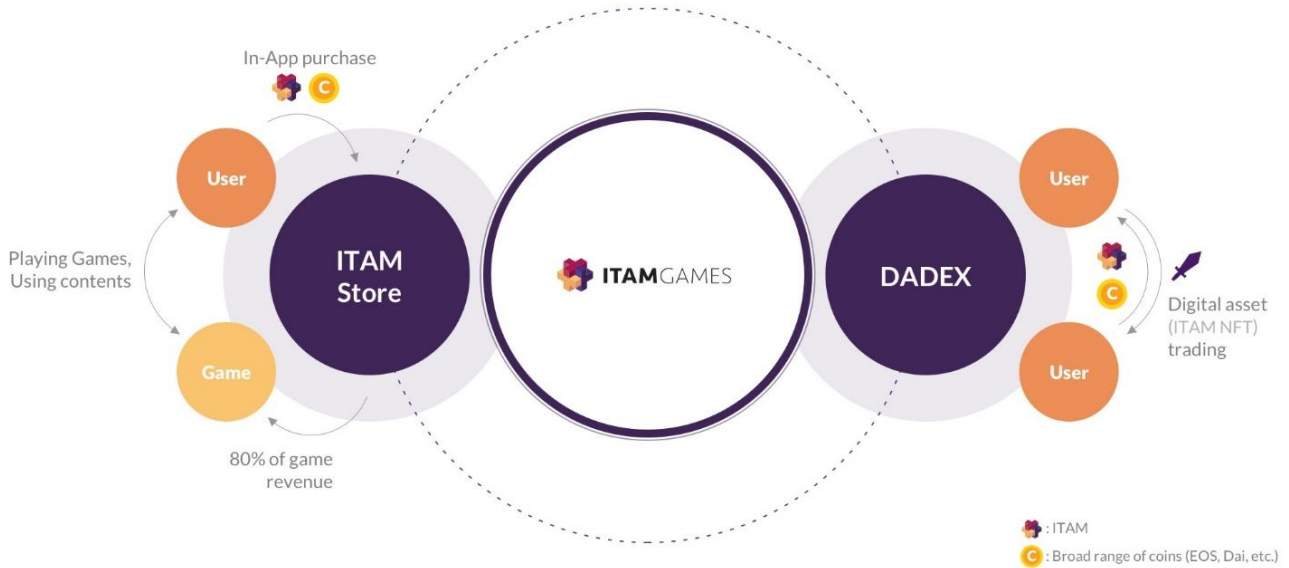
In-App purchase

C

User

Playing Games, Using contents

Game

ITAM Store

80% of game revenue

ITAMGAMES

DADEX

User

C

Digital asset (ITAM NFT) trading

User

: ITAM

C : Broad range of coins (EOS, Dai, etc.)